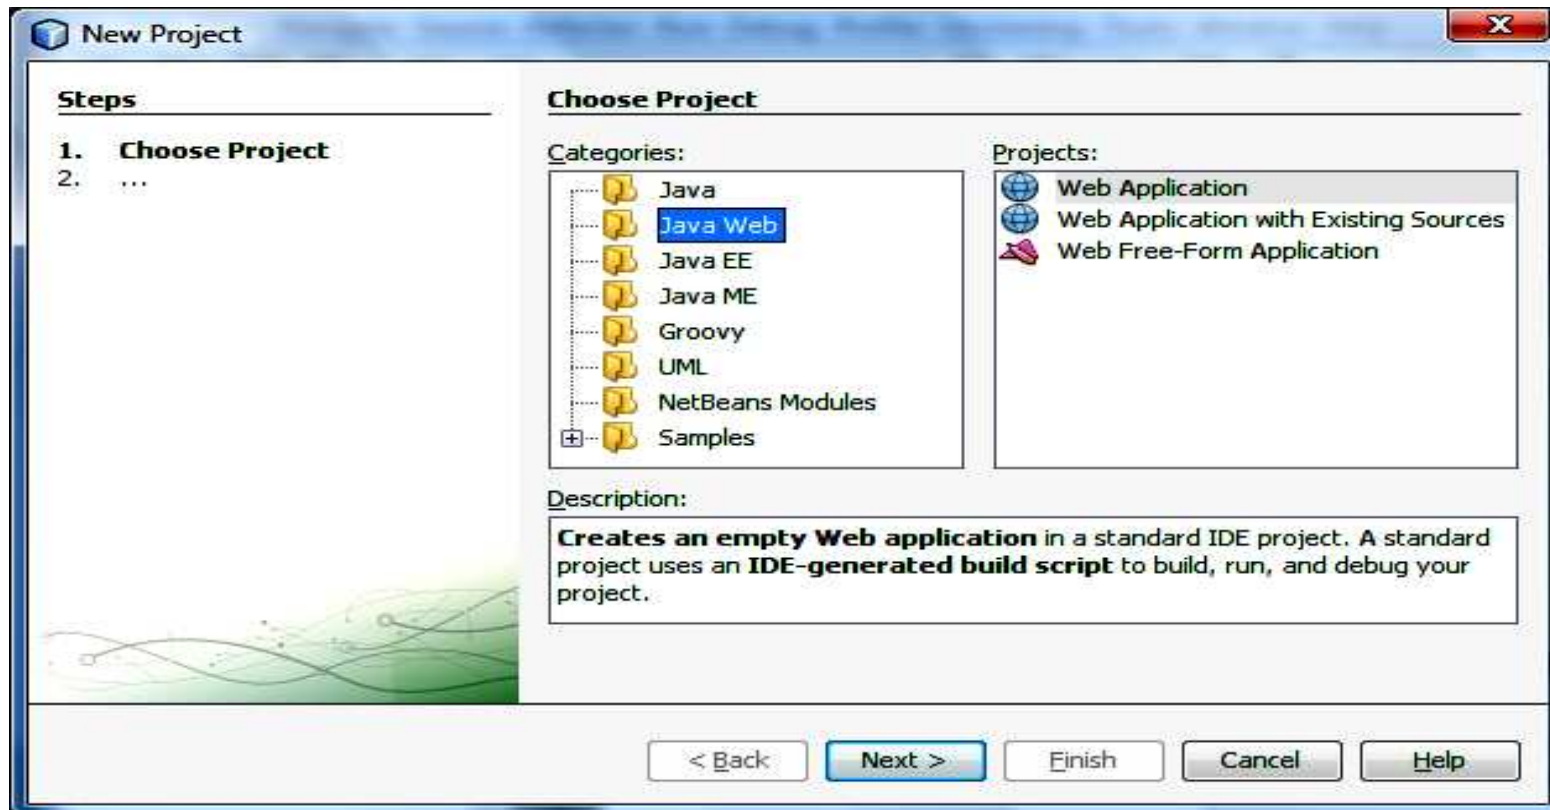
New Project

Steps

1. Choose Project
2. ...

Choose Project

Categories:

Java
Java Web
Java EE
Java ME
Groovy
UML
NetBeans Modules
Samples

Projects:

Web Application
Web Application with Existing Sources
Web Free-Form Application

Description:

**Creates an empty Web application** in a standard IDE project. **A** standard project uses an **IDE-generated build script** to build, run, and debug your project.

< Back Next > Finish Cancel Help